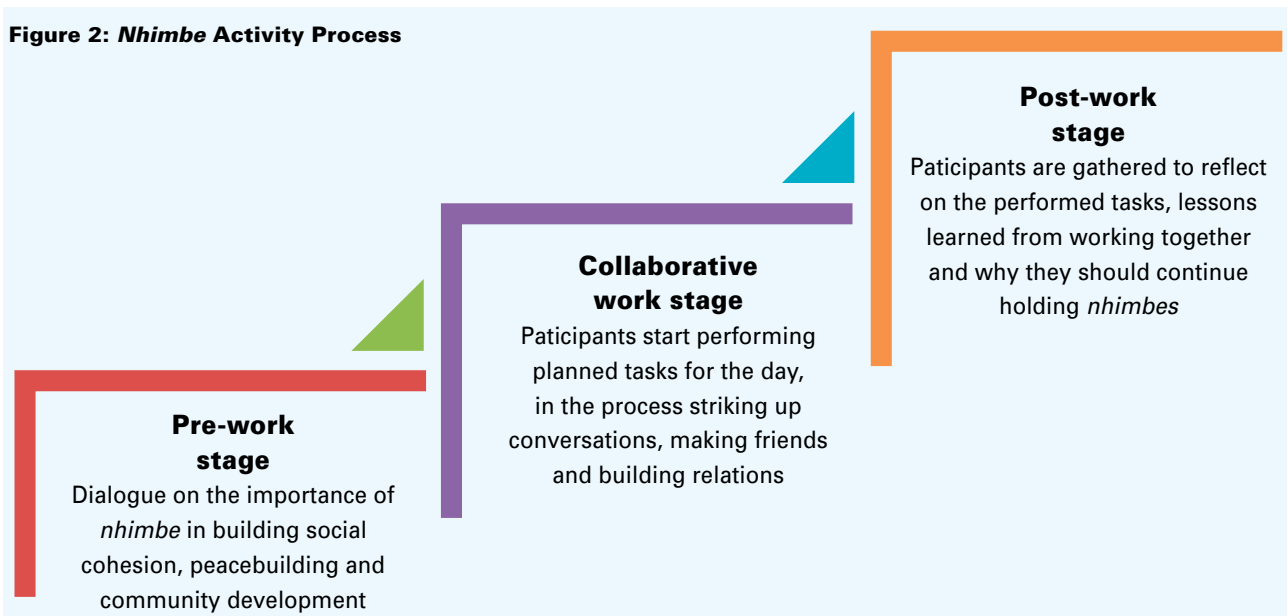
**Figure 2: *Nhimbe* Activity Process**

**Pre-work stage**
Dialogue on the importance of *nhimbe* in building social cohesion, peacebuilding and community development

**Collaborative work stage**
Paticipants start performing planned tasks for the day, in the process striking up conversations, making friends and building relations

**Post-work stage**
Paticipants are gathered to reflect on the performed tasks, lessons learned from working together and why they should continue holding *nhimbes*